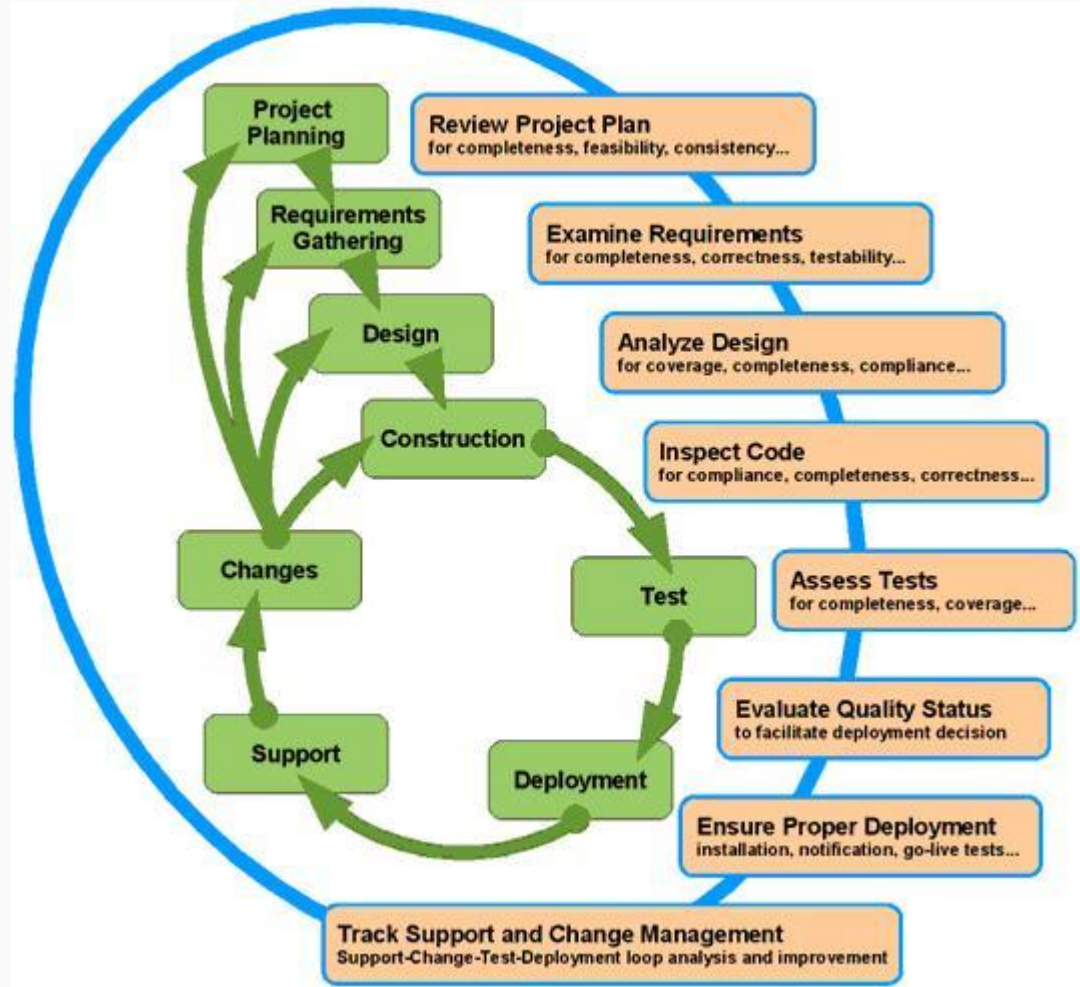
Project Planning

Requirements Gathering

Design

Construction

Test

Deployment

Support

Changes

Review Project Plan
for completeness, feasibility, consistency...

Examine Requirements
for completeness, correctness, testability...

Analyze Design
for coverage, completeness, compliance...

Inspect Code
for compliance, completeness, correctness...

Assess Tests
for completeness, coverage...

Evaluate Quality Status
to facilitate deployment decision

Ensure Proper Deployment
installation, notification, go-live tests...

Track Support and Change Management
Support-Change-Test-Deployment loop analysis and improvement